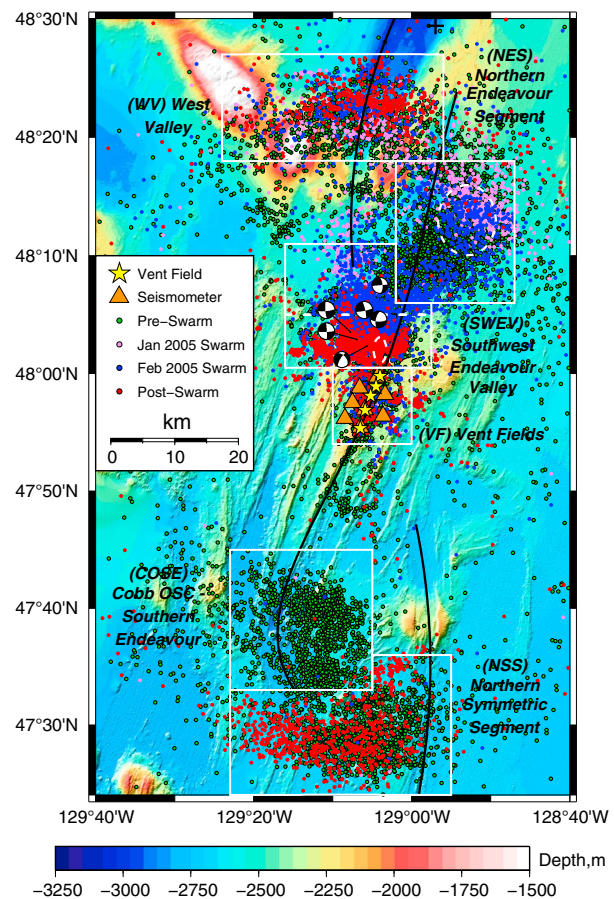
48°30'N
48°20'N
48°10'N
48°00'N
47°50'N
47°40'N
47°30'N

(WV) West Valley

(NES) Northern Endeavour Segment

Vent Field
Seismometer
Pre−Swarm
Jan 2005 Swarm
Feb 2005 Swarm
Post−Swarm

km
0 10 20

(SWEV) Southwest Endeavour Valley

(VF) Vent Fields

(COSE) Cobb OSC − Southern Endeavour

(NSS) Northern Symmetric Segment

129°40'W 129°20'W 129°00'W 128°40'W

Depth,m
−3250 −3000 −2750 −2500 −2250 −2000 −1750 −1500